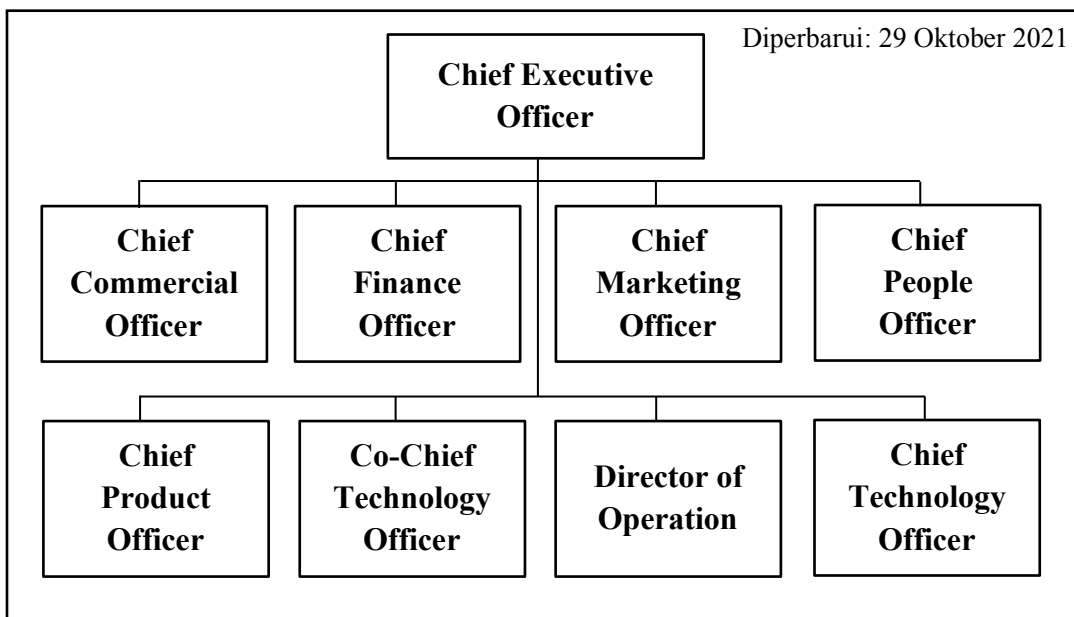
Diperbarui: 29 Oktober 2021

Chief Executive Officer

Chief Commercial Officer

Chief Finance Officer

Chief Marketing Officer

Chief People Officer

Chief Product Officer

Co-Chief Technology Officer

Director of Operation

Chief Technology Officer